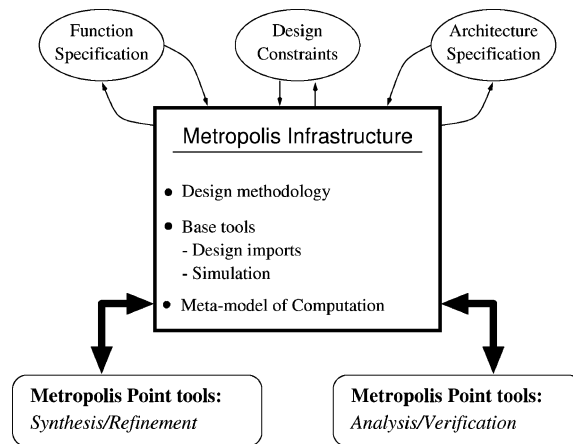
Function Specification

Design Constraints

Architecture Specification

Metropolis Infrastructure

• Design methodology

• Base tools
- Design imports
- Simulation

• Meta-model of Computation

**Metropolis Point tools:**
*Synthesis/Refinement*

**Metropolis Point tools:**
*Analysis/Verification*